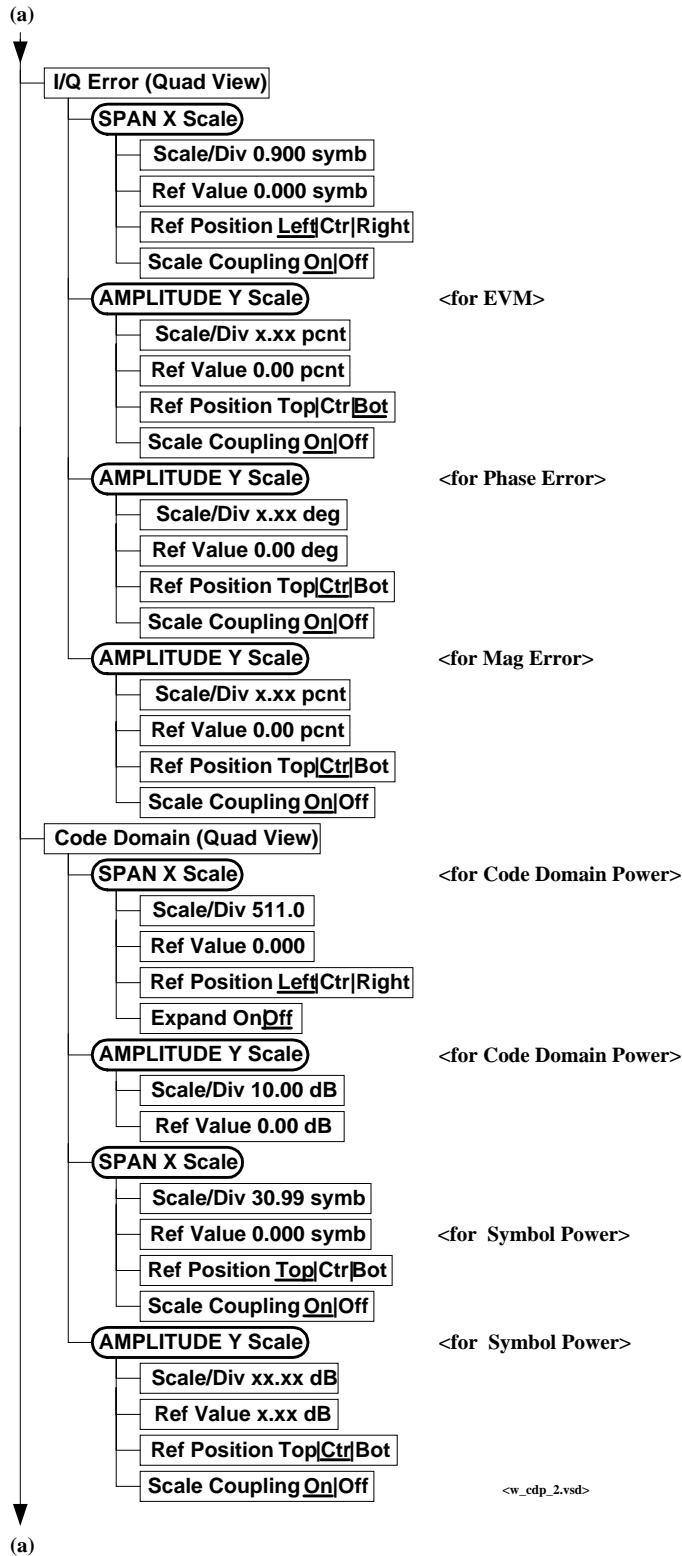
(a)

I/Q Error (Quad View)

SPAN X Scale

Scale/Div 0.900 symb

Ref Value 0.000 symb

Ref Position Left|Ctr|Right

Scale Coupling On|Off

AMPLITUDE Y Scale <for EVM>

Scale/Div x.xx pcnt

Ref Value 0.00 pcnt

Ref Position Top|Ctr|Bot

Scale Coupling On|Off

AMPLITUDE Y Scale <for Phase Error>

Scale/Div x.xx deg

Ref Value 0.00 deg

Ref Position Top|Ctr|Bot

Scale Coupling On|Off

AMPLITUDE Y Scale <for Mag Error>

Scale/Div x.xx pcnt

Ref Value 0.00 pcnt

Ref Position Top|Ctr|Bot

Scale Coupling On|Off

Code Domain (Quad View)

SPAN X Scale <for Code Domain Power>

Scale/Div 511.0

Ref Value 0.000

Ref Position Left|Ctr|Right

Expand On|Off

AMPLITUDE Y Scale <for Code Domain Power>

Scale/Div 10.00 dB

Ref Value 0.00 dB

SPAN X Scale

Scale/Div 30.99 symb

Ref Value 0.000 symb <for Symbol Power>

Ref Position Top|Ctr|Bot

Scale Coupling On|Off

AMPLITUDE Y Scale <for Symbol Power>

Scale/Div xx.xx dB

Ref Value x.xx dB

Ref Position Top|Ctr|Bot

Scale Coupling On|Off

<w_cdp_2.vsd>

(a)